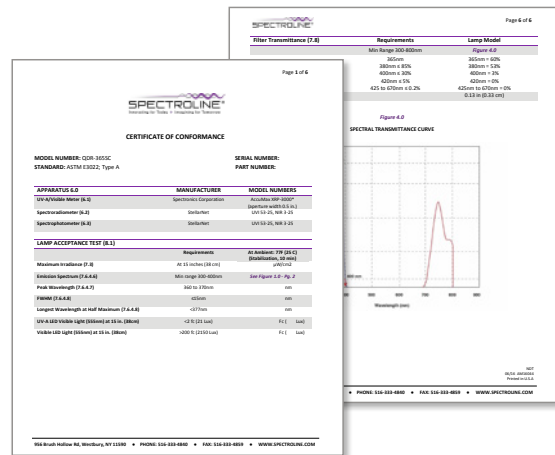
SPECTROLINE

Page 6 of 6

| Filter Transmittance (7.8) | Requirements | Lamp Model |
|---|---|---|
| | Min Range 300-800nm | Figure 4.0 |
| | 365nm | 365nm = 60% |
| | 380nm ≤ 85% | 380nm = 53% |
| | 400nm ≤ 30% | 400nm = 3% |
| | 420nm ≤ 5% | 420nm = 0% |
| | 425 to 670nm ≤ 0.2% | 425nm to 670nm = 0% |
| | | 0.13 in (0.33 cm) |

Figure 4.0

SPECTRAL TRANSMITTANCE CURVE

Wavelength (nm)

• PHONE: 516-333-4840 • FAX: 516-333-4859 • WWW.SPECTROLINE.COM

Page 1 of 6

SPECTROLINE®

CERTIFICATE OF CONFORMANCE

MODEL NUMBER: QDR-365SC
STANDARD: ASTM E3022, Type A

SERIAL NUMBER:
PART NUMBER:

| APPARATUS 6.0 | MANUFACTURER | MODEL NUMBERS |
|---|---|---|
| UV-A/Visible Meter (6.1) | Spectronics Corporation | AccuMax XRP-3000* (aperture width 0.5 in.) |
| Spectroradiometer (6.2) | StellarNet | UVI 53-25, NIR 3-25 |
| Spectrophotometer (6.3) | StellarNet | UVI 53-25, NIR 3-25 |

| LAMP ACCEPTANCE TEST (8.1) | Requirements | At Ambient: 77F (25 C) (Stabilization, 10 min) |
|---|---|---|
| Maximum Irradiance (7.3) | At 15 inches (38 cm) | µW/cm2 |
| Emission Spectrum (7.4.4.6) | Min range 300-800nm | See Figure 1.0 - Pg. 2 |
| Peak Wavelength (7.4.4.7) | 360 to 370nm | nm |
| FWHM (7.4.4.8) | ≤15nm | nm |
| Longest Wavelength at Half Maximum (7.4.4.8) | <377nm | nm |
| UV-A LED Visible Light (555nm) at 15 in. (38cm) | <2 fc (21 Lux) | Fc ( Lux) |
| Visible LED Light (555nm) at 15 in. (38cm) | >200 fc (2150 Lux) | Fc ( Lux) |

956 Brush Hollow Rd, Westbury, NY 11590 • PHONE: 516-333-4840 • FAX: 516-333-4859 • WWW.SPECTROLINE.COM